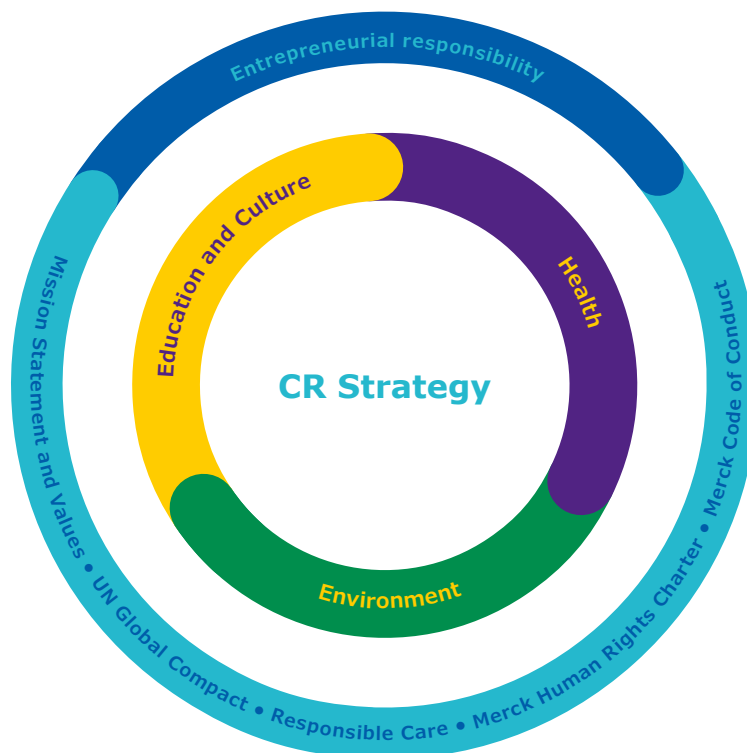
Entrepreneurial responsibility

Education and Culture

Health

CR Strategy

Environment

Mission Statement and Values • UN Global Compact • Responsible Care • Merck Human Rights Charter • Merck Code of Conduct